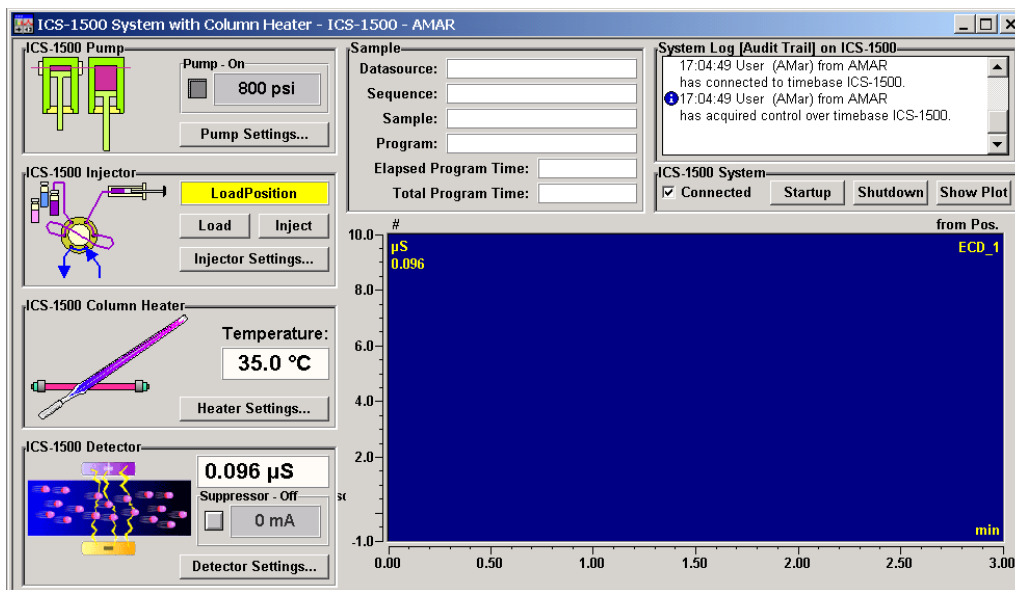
ICS-1500 System with Column Heater - ICS-1500 - AMAR

ICS-1500 Pump
Pump - On
800 psi
Pump Settings...

ICS-1500 Injector
LoadPosition
Load
Inject
Injector Settings...

ICS-1500 Column Heater
Temperature:
35.0 °C
Heater Settings...

ICS-1500 Detector
0.096 µS
Suppressor - Off
0 mA
Detector Settings...

Sample
Datasource:
Sequence:
Sample:
Program:
Elapsed Program Time:
Total Program Time:

System Log [Audit Trail] on ICS-1500
17:04:49 User (AMar) from AMAR has connected to timebase ICS-1500.
17:04:49 User (AMar) from AMAR has acquired control over timebase ICS-1500.

ICS-1500 System
Connected
Startup
Shutdown
Show Plot

#
from Pos.
µS
0.096
ECD_1
10.0
8.0
6.0
4.0
2.0
-1.0
min
0.00
0.50
1.00
1.50
2.00
2.50
3.00